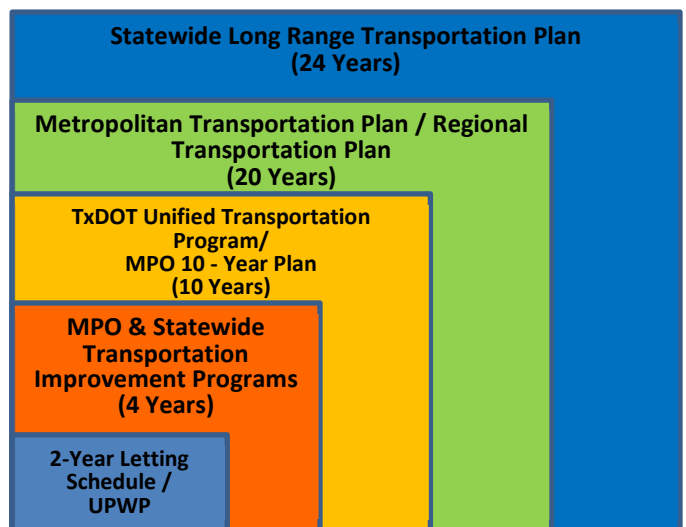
Statewide Long Range Transportation Plan
(24 Years)

Metropolitan Transportation Plan / Regional Transportation Plan
(20 Years)

TxDOT Unified Transportation Program/
MPO 10 - Year Plan
(10 Years)

MPO & Statewide Transportation Improvement Programs
(4 Years)

2-Year Letting Schedule /
UPWP